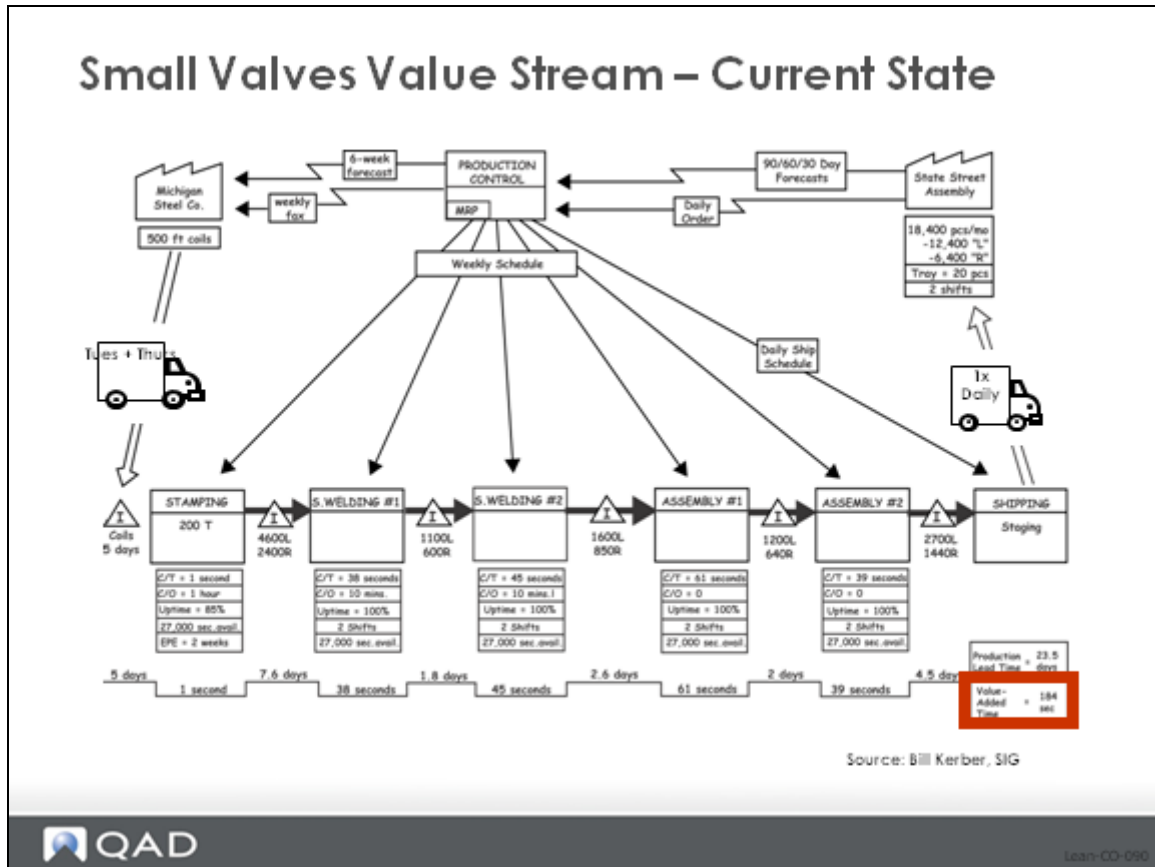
Small Valves Value Stream – Current State

6-week forecast

weekly fax

Michigan Steel Co.

500 ft coils

PRODUCTION CONTROL

MRP

90/60/30 Day Forecasts

Daily Order

State Street Assembly

18,400 pcs/mo
-12,400 "L"
-6,400 "R"
Tray = 20 pcs
2 shifts

Weekly Schedule

Daily Ship Schedule

Tues + Thurs

1x Daily

I
Coils
5 days

STAMPING
200 T

I
4600L
2400R

S.WELDING #1

I
1100L
600R

S.WELDING #2

I
1600L
850R

ASSEMBLY #1

I
1200L
640R

ASSEMBLY #2

I
2700L
1440R

SHIPPING
Staging

| C/T = 1 second |
|---|
| C/O = 1 hour |
| Uptime = 85% |
| 27,000 sec.avail. |
| EPE = 2 weeks |

| C/T = 38 seconds |
|---|
| C/O = 10 mins. |
| Uptime = 100% |
| 2 Shifts |
| 27,000 sec.avail. |

| C/T = 45 seconds |
|---|
| C/O = 10 mins. |
| Uptime = 100% |
| 2 Shifts |
| 27,000 sec.avail. |

| C/T = 61 seconds |
|---|
| C/O = 0 |
| Uptime = 100% |
| 2 Shifts |
| 27,000 sec.avail. |

| C/T = 39 seconds |
|---|
| C/O = 0 |
| Uptime = 100% |
| 2 Shifts |
| 27,000 sec.avail. |

5 days | 1 second | 7.6 days | 38 seconds | 1.8 days | 45 seconds | 2.6 days | 61 seconds | 2 days | 39 seconds | 4.5 days

Production Lead Time = 23.5 days

Value-Added Time = 184 sec

Source: Bill Kerber, SIG

QAD

Lean-CO-090